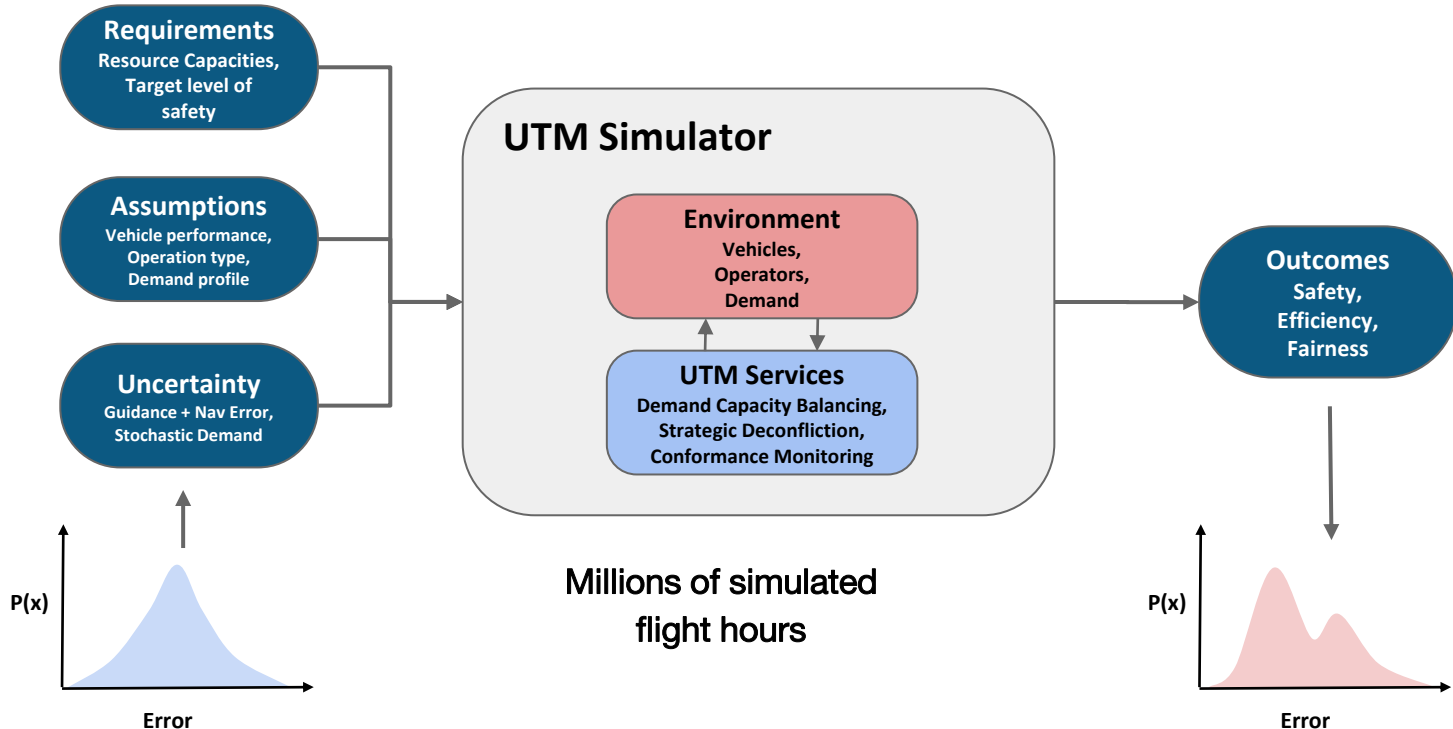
Requirements
Resource Capacities, Target level of safety

Assumptions
Vehicle performance, Operation type, Demand profile

Uncertainty
Guidance + Nav Error, Stochastic Demand

P(x)

Error

UTM Simulator

Environment
Vehicles, Operators, Demand

UTM Services
Demand Capacity Balancing, Strategic Deconfliction, Conformance Monitoring

Millions of simulated flight hours

Outcomes
Safety, Efficiency, Fairness

P(x)

Error